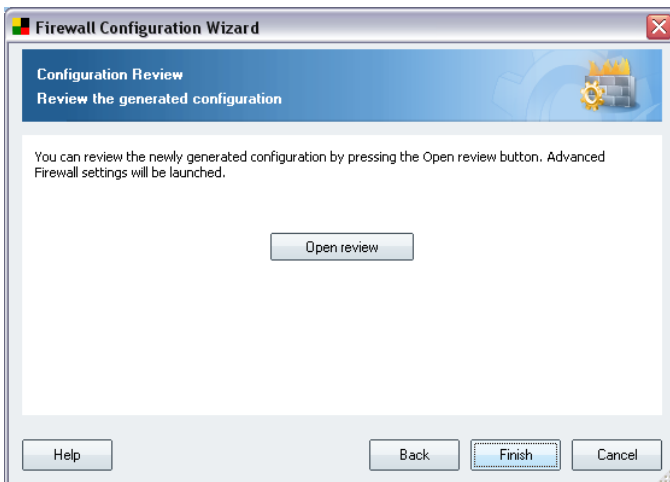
Firewall Configuration Wizard

Configuration Review
Review the generated configuration

You can review the newly generated configuration by pressing the Open review button. Advanced Firewall settings will be launched.

Open review

Help

Back

Finish

Cancel